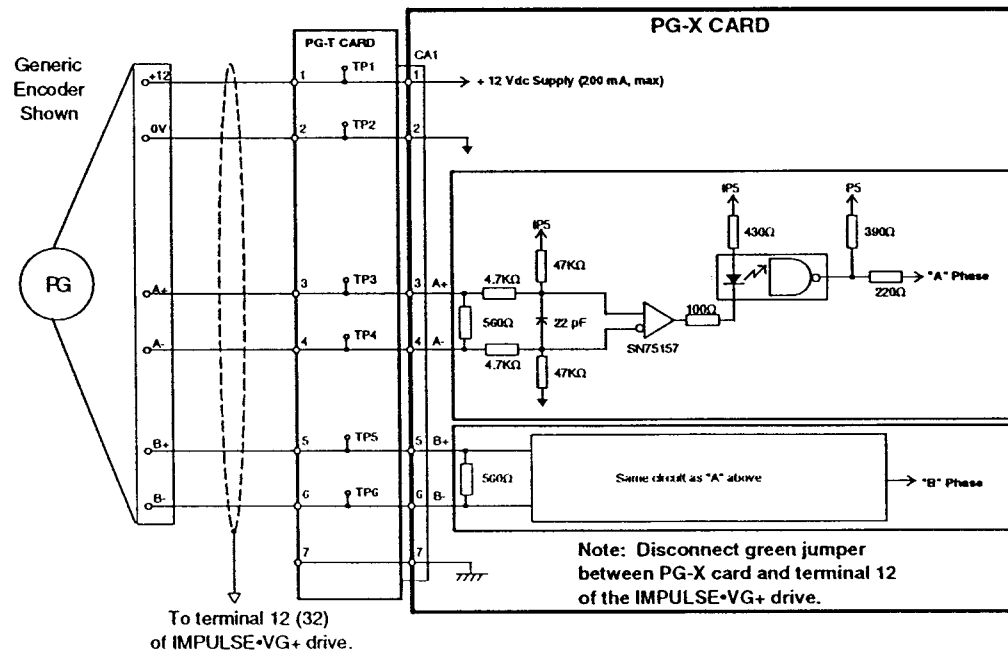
PG-X CARD

Generic Encoder Shown

PG

PG-T CARD

CA1

+12
0V
A+
A-
B+
B-

1
2
3
4
5
6
7

TP1
TP2
TP3
TP4
TP5
TP6

+ 12 Vdc Supply (200 mA, max)

IP5
47KΩ
4.7KΩ
560Ω
22 pF
4.7KΩ
47KΩ
SN75157
100Ω
IP5
430Ω
P5
390Ω
220Ω
"A" Phase

560Ω
Same circuit as "A" above
"B" Phase

Note: Disconnect green jumper between PG-X card and terminal 12 of the IMPULSE•VG+ drive.

To terminal 12 (32) of IMPULSE•VG+ drive.